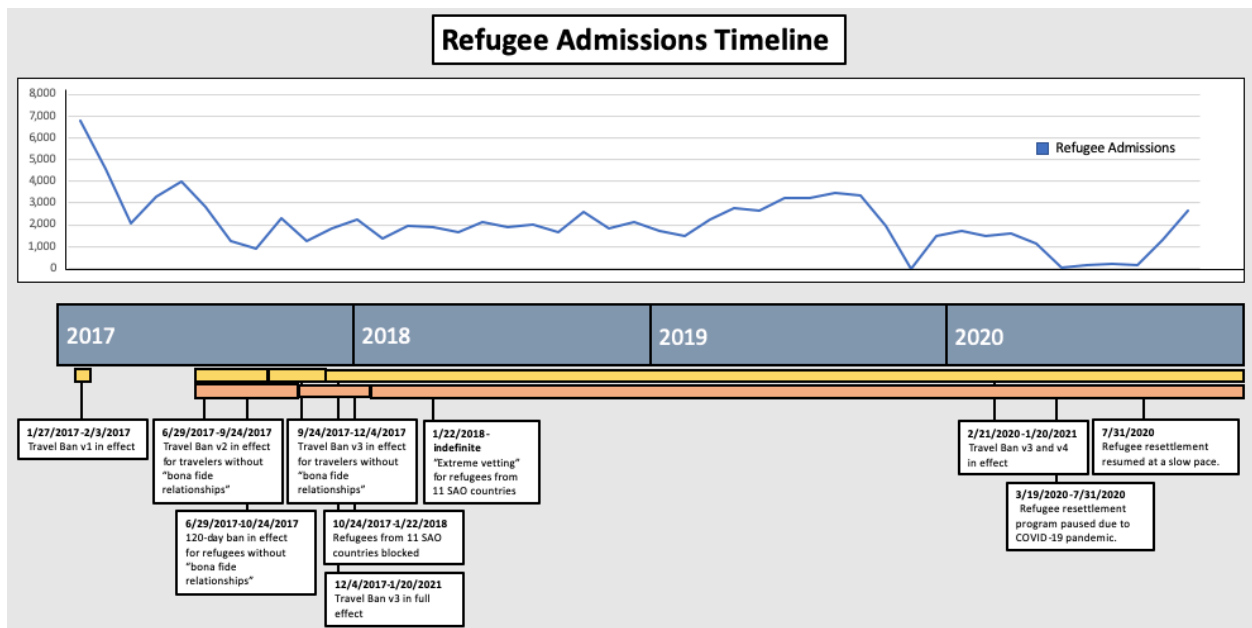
Refugee Admissions Timeline

8,000
7,000
6,000
5,000
4,000
3,000
2,000
1,000
0

Refugee Admissions

2017
2018
2019
2020

1/27/2017 -2/3/2017
Travel Ban v1 in effect

6/29/2017-9/24/2017
Travel Ban v2 in effect for travelers without "bona fide relationships"

9/24/2017-12/4/2017
Travel Ban v3 in effect for travelers without "bona fide relationships"

1/22/2018 - indefinite
"Extreme vetting" for refugees from 11 SAO countries

6/29/2017-10/24/2017
120-day ban in effect for refugees without "bona fide relationships"

10/24/2017-1/22/2018
Refugees from 11 SAO countries blocked

12/4/2017-1/20/2021
Travel Ban v3 in full effect

2/21/2020-1/20/2021
Travel Ban v3 and v4 in effect

7/31/2020
Refugee resettlement resumed at a slow pace.

3/19/2020-7/31/2020
Refugee resettlement program paused due to COVID-19 pandemic.